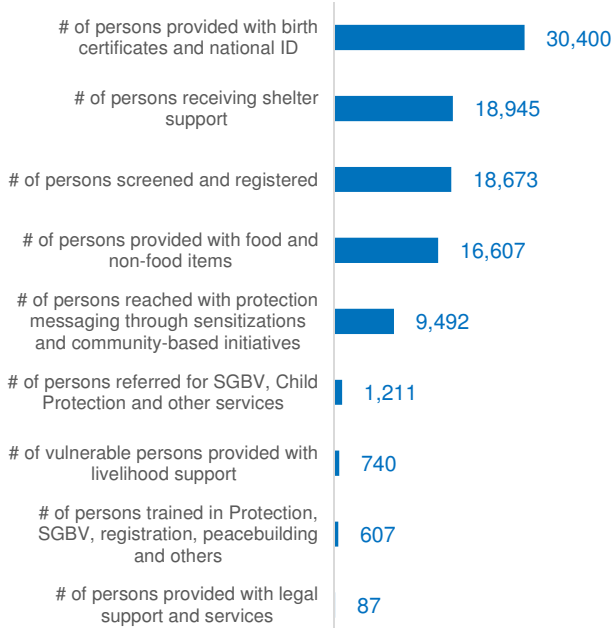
# of persons provided with birth certificates and national ID 30,400

# of persons receiving shelter support 18,945

# of persons screened and registered 18,673

# of persons provided with food and non-food items 16,607

# of persons reached with protection messaging through sensitizations and community-based initiatives 9,492

# of persons referred for SGBV, Child Protection and other services 1,211

# of vulnerable persons provided with livelihood support 740

# of persons trained in Protection, SGBV, registration, peacebuilding and others 607

# of persons provided with legal support and services 87